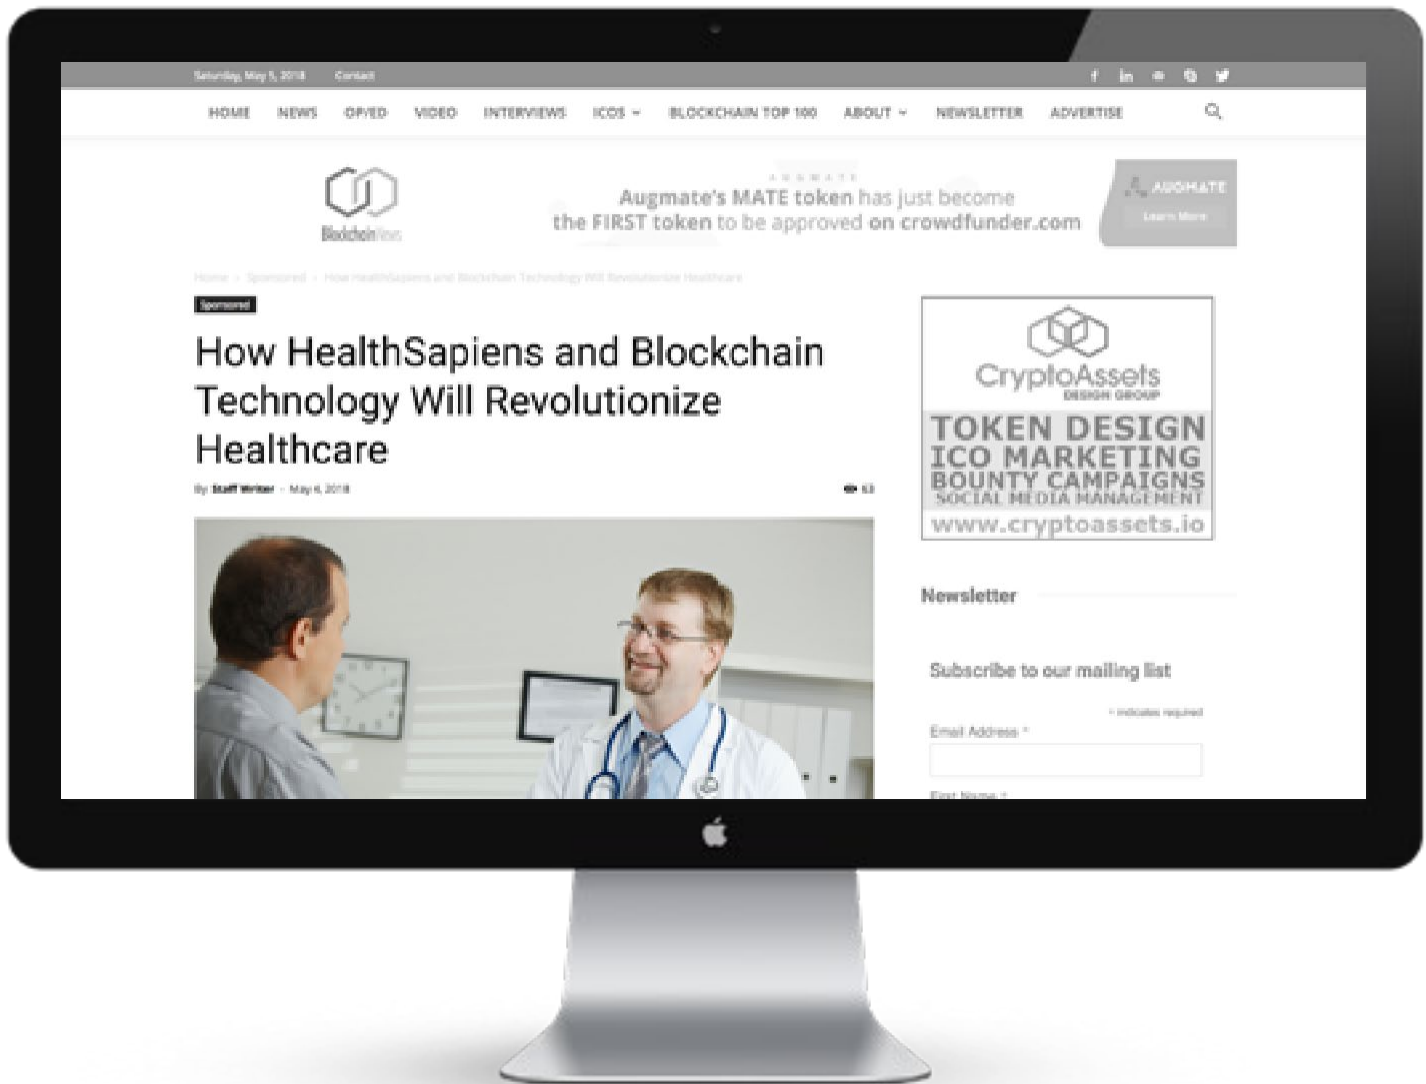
Saturday, May 5, 2018 Contact

HOME NEWS OP/ED VIDEO INTERVIEWS ICOS BLOCKCHAIN TOP 100 ABOUT NEWSLETTER ADVERTISE

BlockchainNews

AUGMATE
Augmate's MATE token has just become the FIRST token to be approved on crowdfunder.com

AUGMATE
Learn More

Home > Sponsored > How HealthSapiens and Blockchain Technology Will Revolutionize Healthcare

Sponsored

How HealthSapiens and Blockchain Technology Will Revolutionize Healthcare

By Staff Writer - May 4, 2018

63

CryptoAssets
DESIGN GROUP
TOKEN DESIGN
ICO MARKETING
BOUNTY CAMPAIGNS
SOCIAL MEDIA MANAGEMENT
www.cryptoassets.io

Newsletter

Subscribe to our mailing list

* indicates required

Email Address *

First Name *